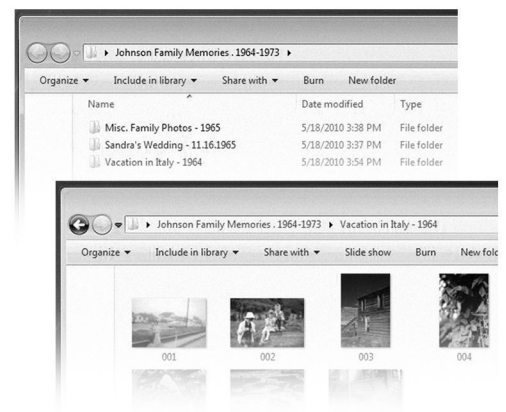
▸ Johnson Family Memories . 1964-1973 ▸

Organize ▾ Include in library ▾ Share with ▾ Burn New folder

| Name | Date modified | Type |
|---|---|---|
| Misc. Family Photos - 1965 | 5/18/2010 3:38 PM | File folder |
| Sandra's Wedding - 11.16.1965 | 5/18/2010 3:37 PM | File folder |
| Vacation in Italy - 1964 | 5/18/2010 3:54 PM | File folder |

▸ Johnson Family Memories . 1964-1973 ▸ Vacation in Italy - 1964

Organize ▾ Include in library ▾ Share with ▾ Slide show Burn New fold

001 002 003 004